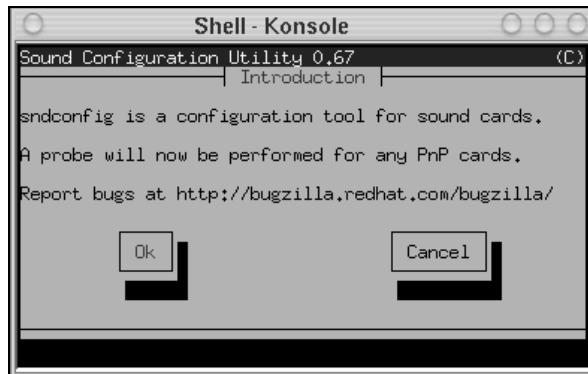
Shell - Konsole

Sound Configuration Utility 0.67 (C)

Introduction

sndconfig is a configuration tool for sound cards.

A probe will now be performed for any PnP cards.

Report bugs at http://bugzilla.redhat.com/bugzilla/

Ok

Cancel